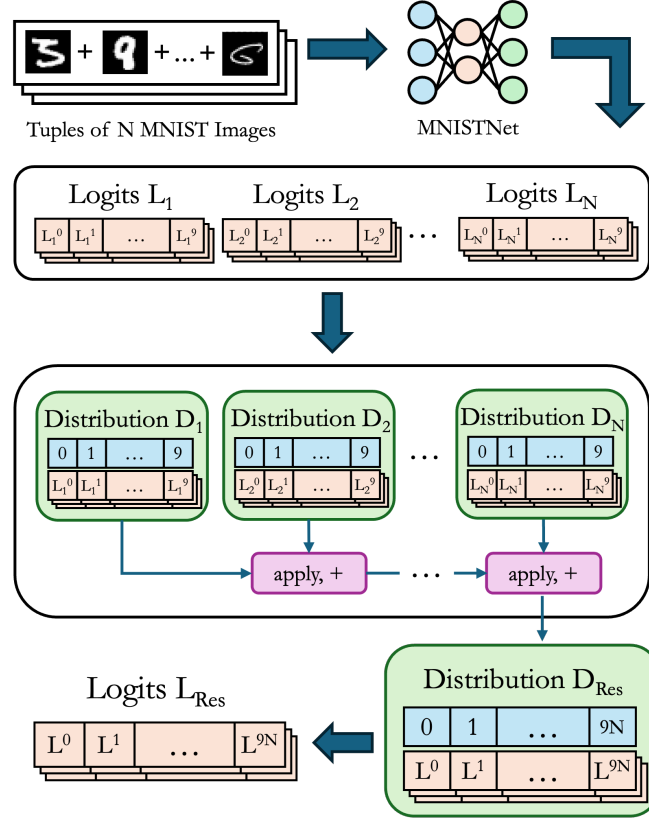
5 + 9 + ... + 6

Tuples of N MNIST Images

MNISTNet

Logits $L_1$

| $L_1^0$ | $L_1^1$ | ... | $L_1^9$ |

Logits $L_2$

| $L_2^0$ | $L_2^1$ | ... | $L_2^9$ |

...

Logits $L_N$

| $L_N^0$ | $L_N^1$ | ... | $L_N^9$ |

Distribution $D_1$

| 0 | 1 | ... | 9 |
|---|---|---|---|
| $L_1^0$ | $L_1^1$ | ... | $L_1^9$ |

Distribution $D_2$

| 0 | 1 | ... | 9 |
|---|---|---|---|
| $L_2^0$ | $L_2^1$ | ... | $L_2^9$ |

...

Distribution $D_N$

| 0 | 1 | ... | 9 |
|---|---|---|---|
| $L_N^0$ | $L_N^1$ | ... | $L_N^9$ |

apply, + ... apply, +

Distribution $D_{Res}$

| 0 | 1 | ... | 9N |
|---|---|---|---|
| $L^0$ | $L^1$ | ... | $L^{9N}$ |

Logits $L_{Res}$

| $L^0$ | $L^1$ | ... | $L^{9N}$ |